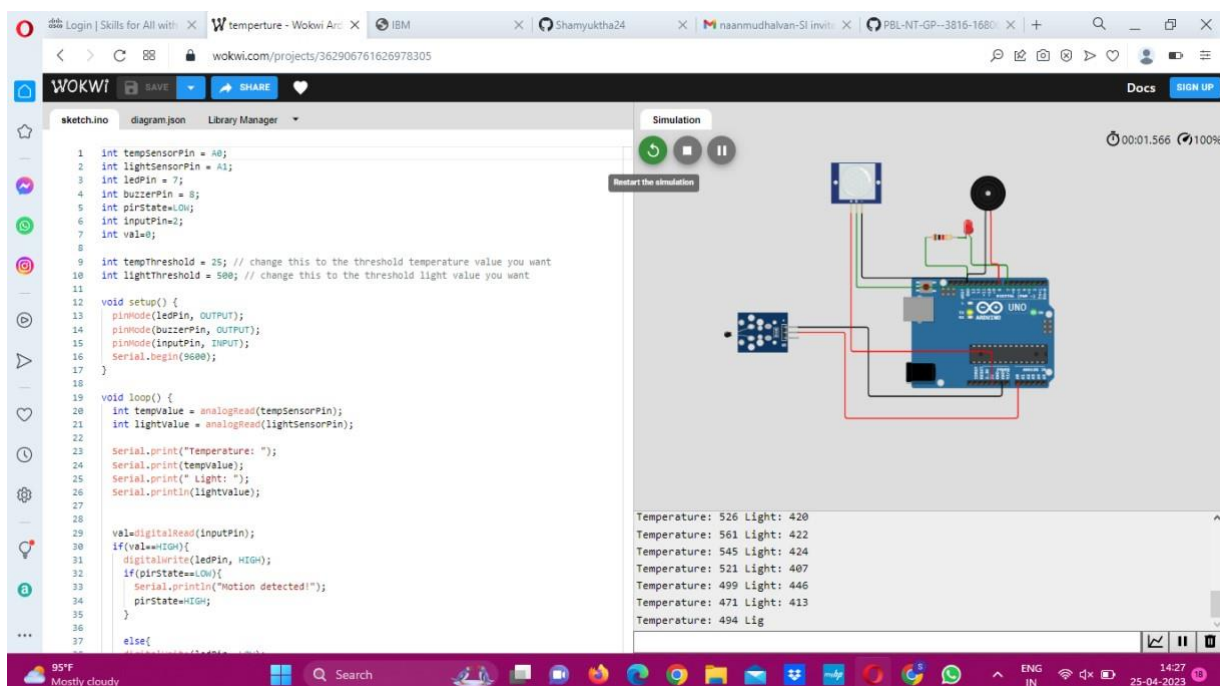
Login | Skills for All with ✕ | temperture - Wokwi Ard ✕ | IBM ✕ | Shamyuktha24 ✕ | naanmudhalvan-SI invit ✕ | PBL-NT-GP--3816-1680 ✕ | +

wokwi.com/projects/362906761626978305

WOKWi SAVE SHARE Docs SIGN UP

sketch.ino diagram.json Library Manager

1 int tempSensorPin = A0;
2 int lightSensorPin = A1;
3 int ledPin = 7;
4 int buzzerPin = 8;
5 int pirState=LOW;
6 int inputPin=2;
7 int val=0;
8
9 int tempThreshold = 25; // change this to the threshold temperature value you want
10 int lightThreshold = 500; // change this to the threshold light value you want
11
12 void setup() {
13 pinMode(ledPin, OUTPUT);
14 pinMode(buzzerPin, OUTPUT);
15 pinMode(inputPin, INPUT);
16 Serial.begin(9600);
17 }
18
19 void loop() {
20 int tempValue = analogRead(tempSensorPin);
21 int lightValue = analogRead(lightSensorPin);
22
23 Serial.print("Temperature: ");
24 Serial.print(tempValue);
25 Serial.print(" Light: ");
26 Serial.println(lightValue);
27
28
29 val=digitalRead(inputPin);
30 if(val==HIGH){
31 digitalWrite(ledPin, HIGH);
32 if(pirState==LOW){
33 Serial.println("Motion detected!");
34 pirState=HIGH;
35 }
36
37 else{

Simulation

Restart the simulation

00:01.566 100%

UNO

Temperature: 526 Light: 420
Temperature: 561 Light: 422
Temperature: 545 Light: 424
Temperature: 521 Light: 407
Temperature: 499 Light: 446
Temperature: 471 Light: 413
Temperature: 494 Lig

95°F
Mostly cloudy
Search
ENG IN
14:27
25-04-2023
18